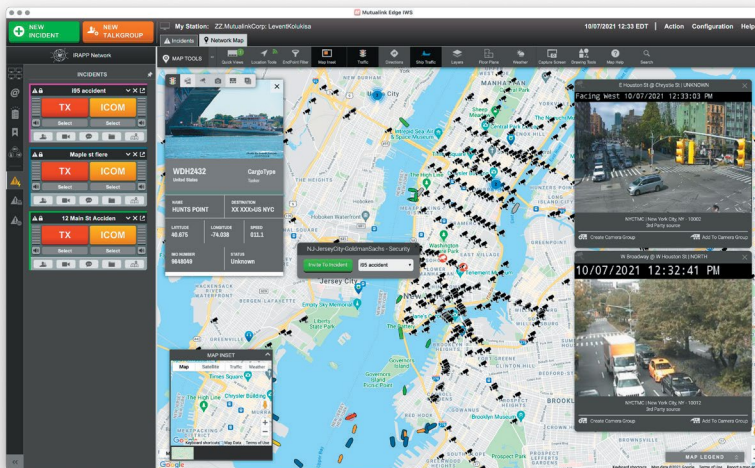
Mutualink Edge IWS

NEW INCIDENT

NEW TALKGROUP

My Station: ZZ.MutualinkCorp: LeventKolukisa

10/07/2021 12:33 EDT | Action Configuration Help

Incidents

Network Map

IRAPP Network

INCIDENTS

I95 accident

TX ICOM

Select Select

Maple st fiere

TX ICOM

Select Select

12 Main St Acciden

TX ICOM

Select Select

MAP TOOLS

Quick Views Location Tools EndPoint Filter Map Inset Traffic Directions Ship Traffic Layers Floor Plans Weather Capture Screen Drawing Tools Map Help Search

WDH2432
United States

CargoType
Tanker

NAME
HUNTS POINT

DESTINATION
XX XXX>US NYC

LATITUDE
40.675

LONGITUDE
-74.038

SPEED
011.1

IMO NUMBER
9648049

STATUS
Unknown

NJ-JerseyCity-GoldmanSachs - Security

Invite To Incident

I95 accident

E Houston St @ Chrystie St | UNKNOWN

Facing West 10/07/2021 12:33:03 PM

NYCTMC | New York City, NY - 10002
3rd Party source

Create Camera Group

Add To Camera Group

W Broadway @ W Houston St | NORTH

10/07/2021 12:32:41 PM

NYCTMC | New York City, NY - 10012
3rd Party source

Create Camera Group

Add To Camera Group

MAP INSET

Map Satellite Traffic Weather

The High Line

Chrysler Building

Keyboard shortcuts Map Data Terms of Use

MAP LEGEND

Jersey City

Washington

Google